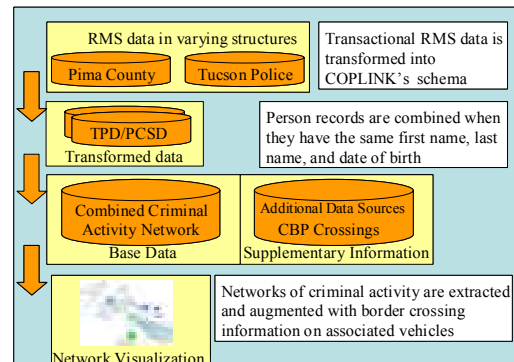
RMS data in varying structures

Pima County

Tucson Police

Transactional RMS data is transformed into COPLINK's schema

TPD/PCSD

Transformed data

Person records are combined when they have the same first name, last name, and date of birth

Combined Criminal Activity Network

Base Data

Additional Data Sources

CBP Crossings

Supplementary Information

Networks of criminal activity are extracted and augmented with border crossing information on associated vehicles

Network Visualization